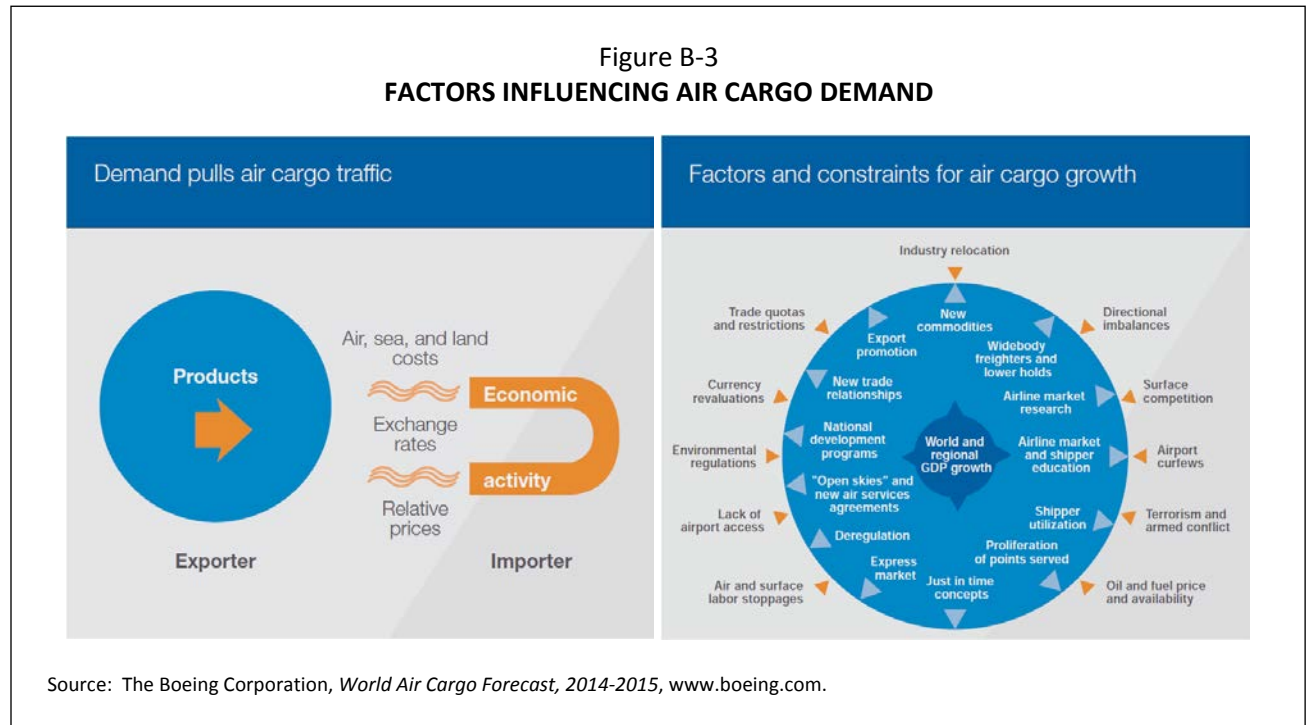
Figure B-3
**FACTORS INFLUENCING AIR CARGO DEMAND**

Demand pulls air cargo traffic

Products

Air, sea, and land costs

Exchange rates

Relative prices

Economic

activity

Exporter

Importer

Factors and constraints for air cargo growth

Industry relocation

Trade quotas and restrictions

Directional imbalances

Currency revaluations

Surface competition

Environmental regulations

Airport curfews

Lack of airport access

Terrorism and armed conflict

Air and surface labor stoppages

Oil and fuel price and availability

New commodities

Export promotion

Widebody freighters and lower holds

New trade relationships

Airline market research

National development programs

World and regional GDP growth

Airline market and shipper education

"Open skies" and new air services agreements

Shipper utilization

Deregulation

Proliferation of points served

Express market

Just in time concepts

Source: The Boeing Corporation, *World Air Cargo Forecast, 2014-2015*, www.boeing.com.